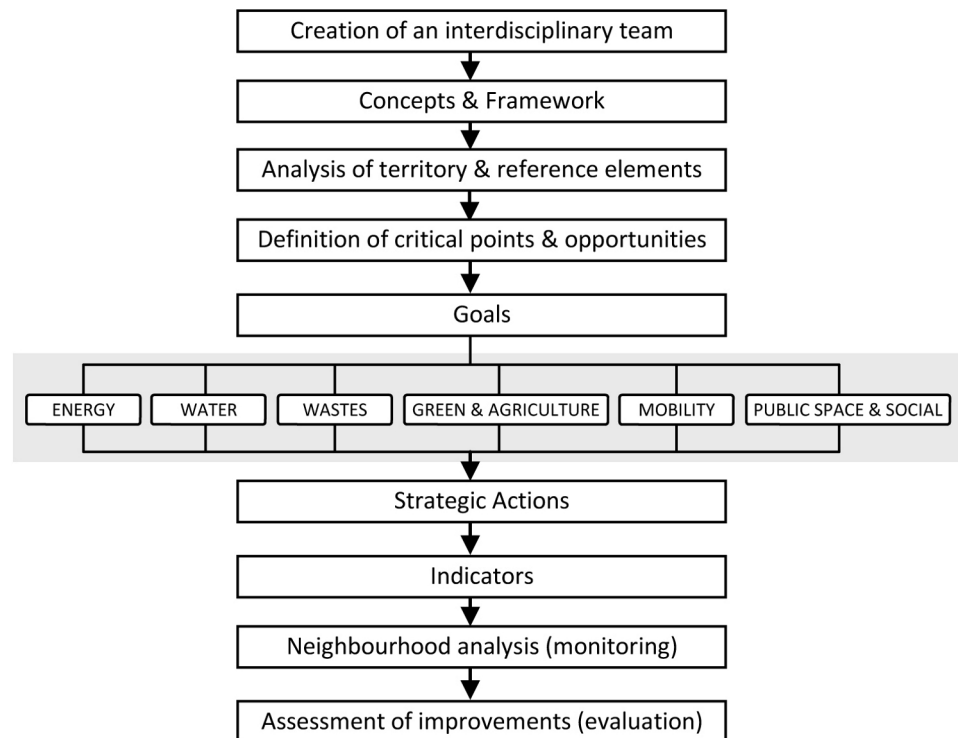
Creation of an interdisciplinary team

Concepts & Framework

Analysis of territory & reference elements

Definition of critical points & opportunities

Goals

ENERGY

WATER

WASTES

GREEN & AGRICULTURE

MOBILITY

PUBLIC SPACE & SOCIAL

Strategic Actions

Indicators

Neighbourhood analysis (monitoring)

Assessment of improvements (evaluation)